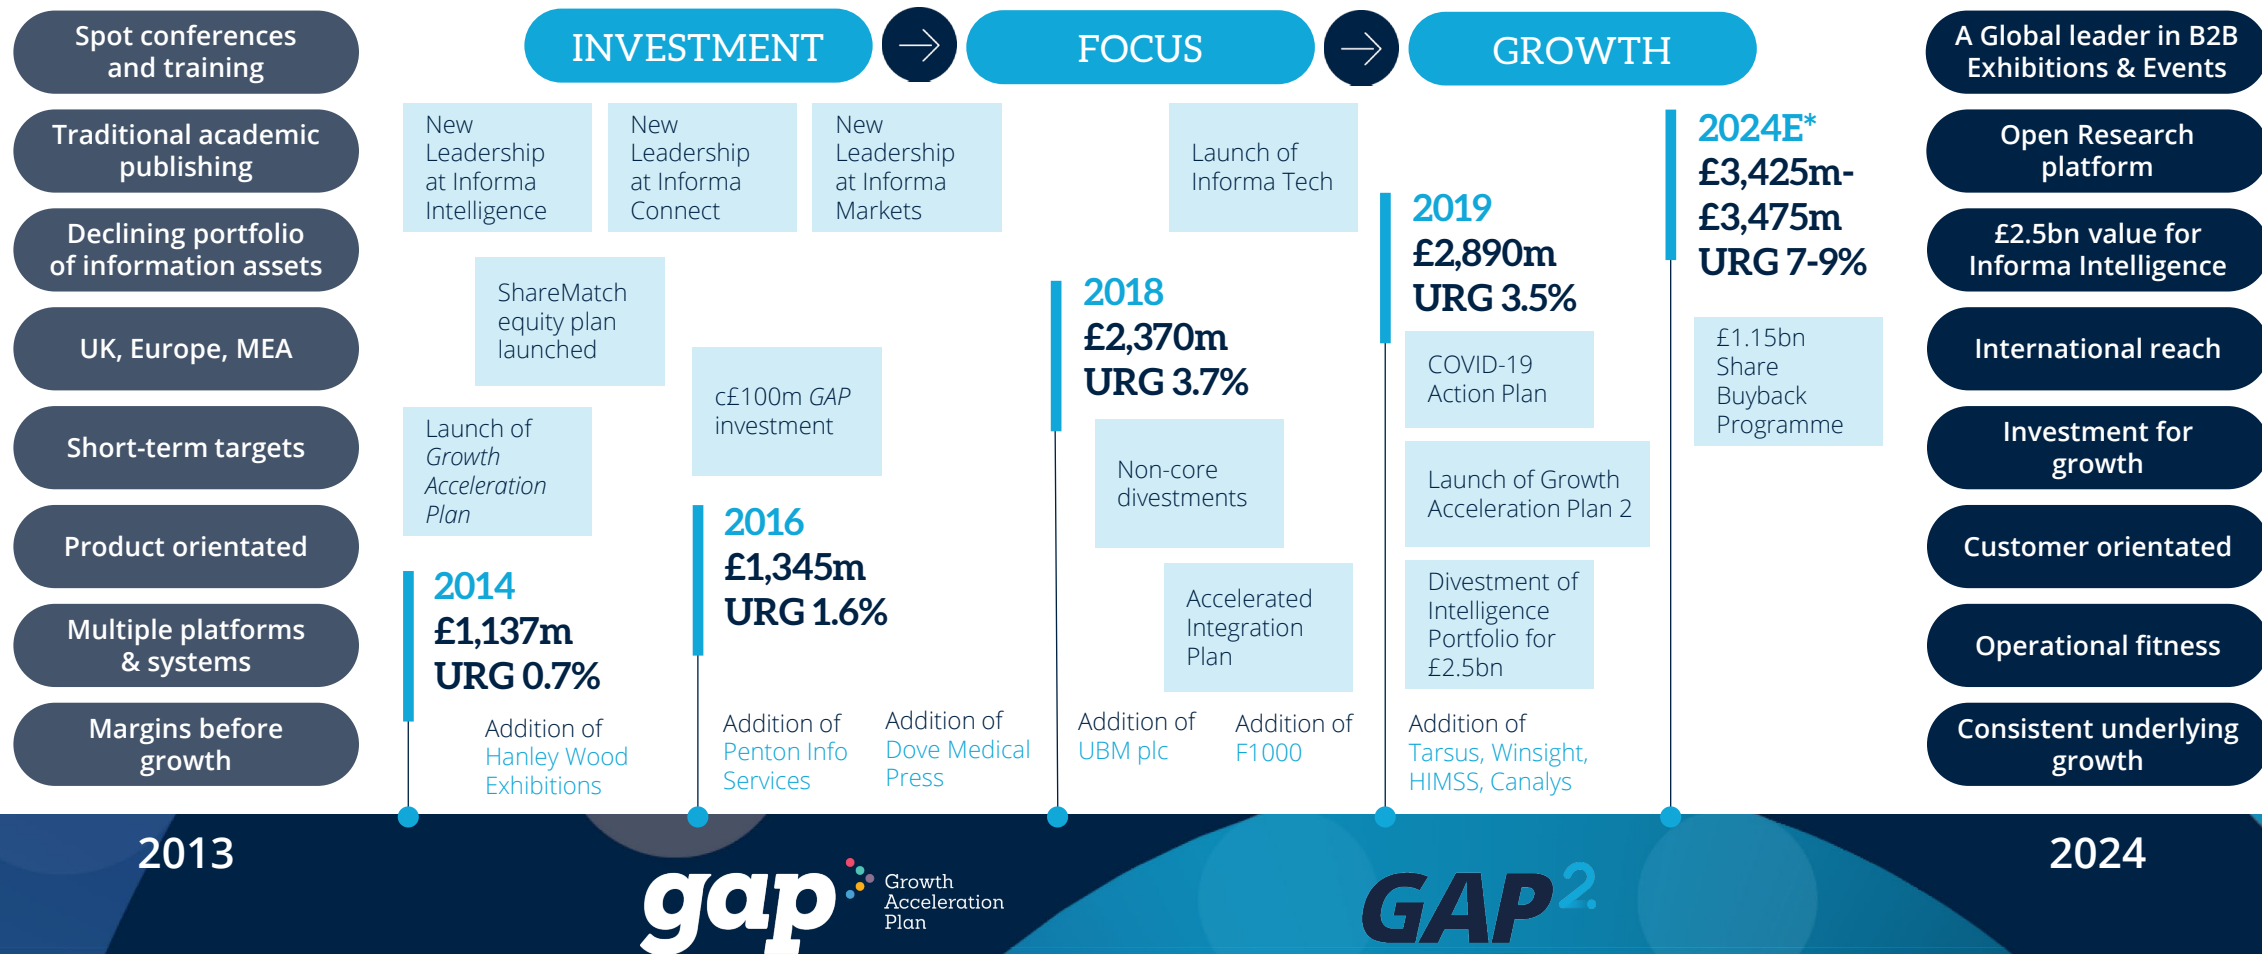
Spot conferences and training

Traditional academic publishing

Declining portfolio of information assets

UK, Europe, MEA

Short-term targets

Product orientated

Multiple platforms & systems

Margins before growth

2013

INVESTMENT

FOCUS

GROWTH

New Leadership at Informa Intelligence

New Leadership at Informa Connect

New Leadership at Informa Markets

ShareMatch equity plan launched

Launch of *Growth Acceleration Plan*

2014
£1,137m
URG 0.7%

Addition of Hanley Wood Exhibitions

c£100m *GAP* investment

2016
£1,345m
URG 1.6%

Addition of Penton Info Services

Addition of Dove Medical Press

Launch of Informa Tech

2018
£2,370m
URG 3.7%

Non-core divestments

Accelerated Integration Plan

Addition of UBM plc

Addition of F1000

2019
£2,890m
URG 3.5%

COVID-19 Action Plan

Launch of Growth Acceleration Plan 2

Divestment of Intelligence Portfolio for £2.5bn

Addition of Tarsus, Winsight, HIMSS, Canalys

2024E*
£3,425m-£3,475m
URG 7-9%

£1.15bn Share Buyback Programme

gap Growth Acceleration Plan

GAP$^2$

A Global leader in B2B Exhibitions & Events

Open Research platform

£2.5bn value for Informa Intelligence

International reach

Investment for growth

Customer orientated

Operational fitness

Consistent underlying growth

2024